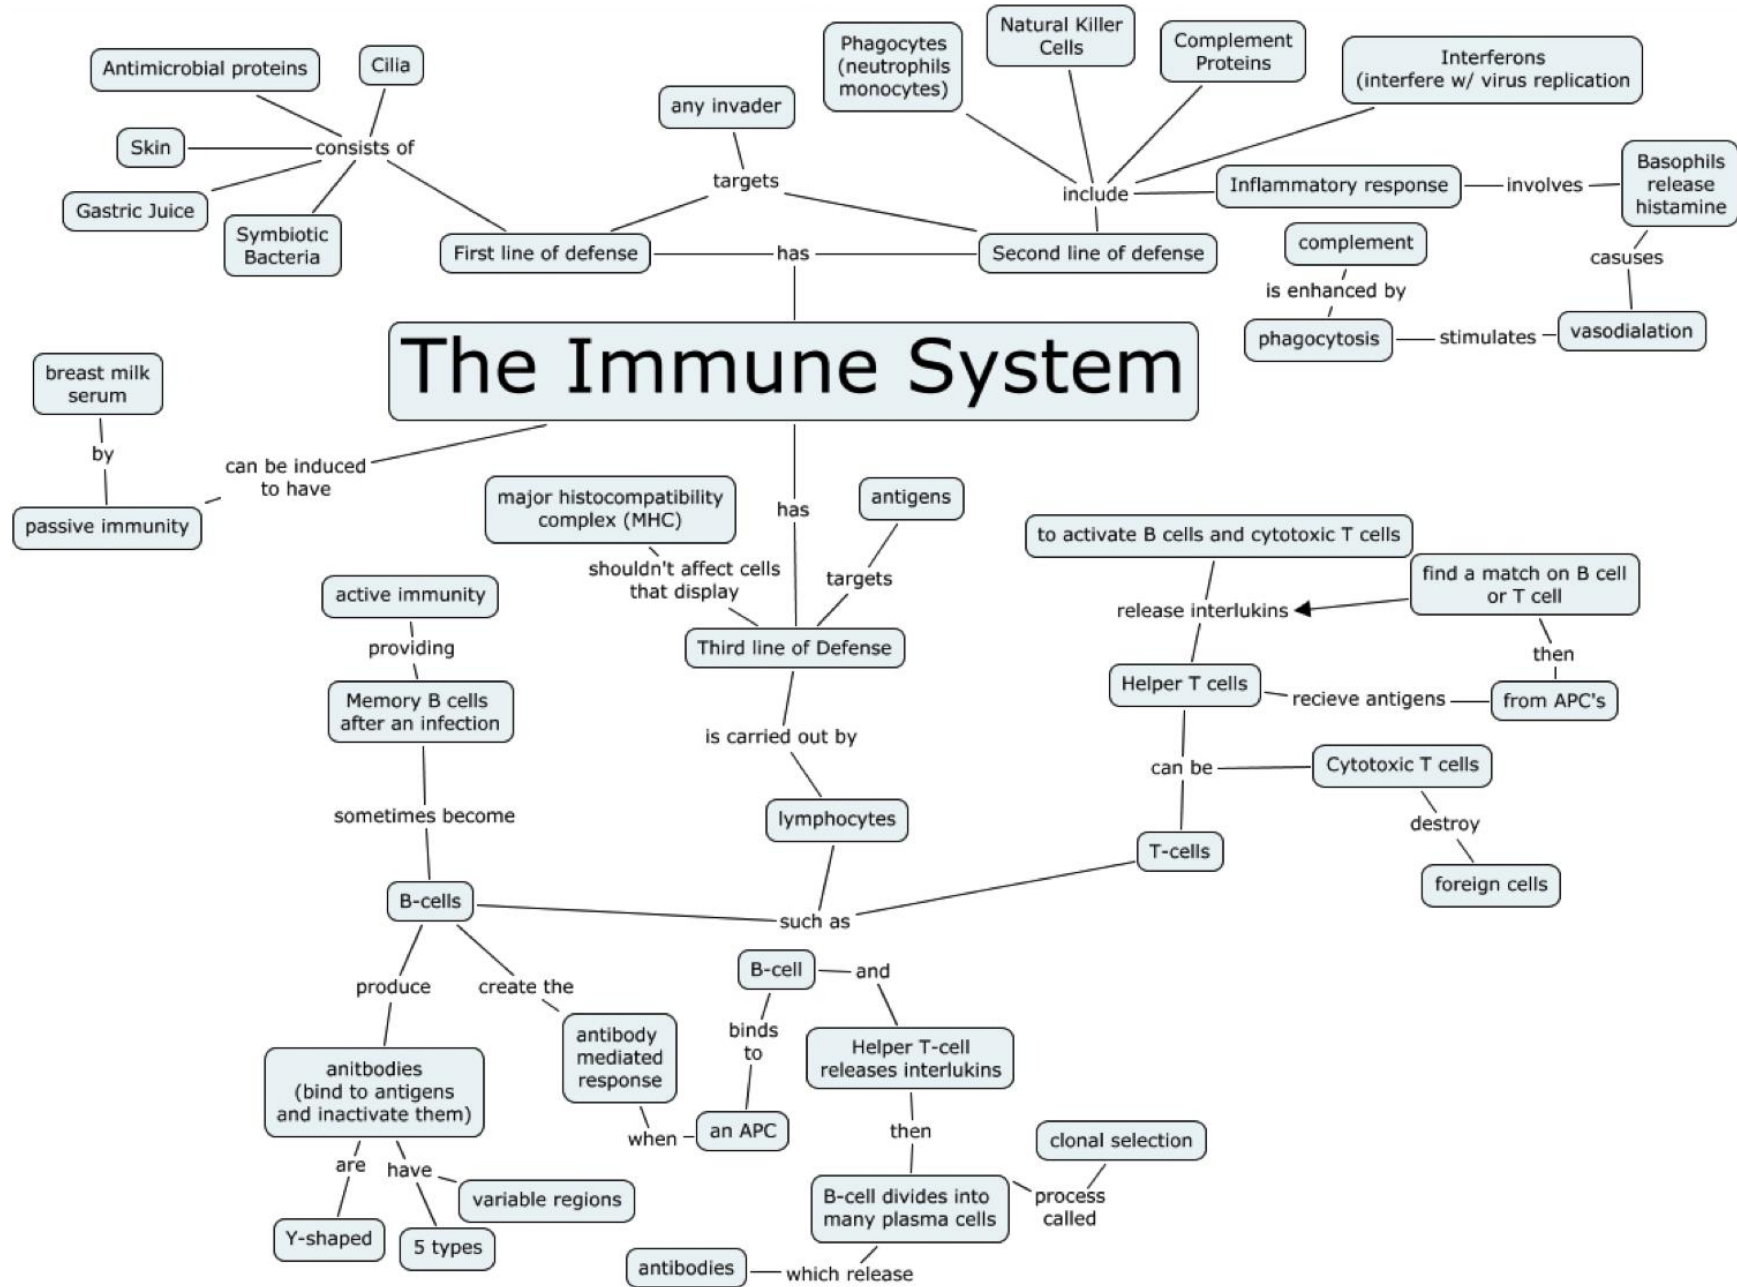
The Immune System

has

First line of defense

Second line of defense

targets

any invader

consists of

Antimicrobial proteins

Cilia

Skin

Gastric Juice

Symbiotic Bacteria

include

Phagocytes (neutrophils monocytes)

Natural Killer Cells

Complement Proteins

Interferons (interfere w/ virus replication

Inflammatory response

involves

Basophils release histamine

casuses

vasodialation

stimulates

phagocytosis

is enhanced by

complement

can be induced to have

passive immunity

by

breast milk serum

has

Third line of Defense

major histocompatibility complex (MHC)

shouldn't affect cells that display

antigens

targets

is carried out by

lymphocytes

such as

active immunity

providing

Memory B cells after an infection

sometimes become

B-cells

produce

anitbodies (bind to antigens and inactivate them)

are

Y-shaped

have

5 types

variable regions

create the

antibody mediated response

when

an APC

binds to

B-cell

and

Helper T-cell releases interlukins

then

B-cell divides into many plasma cells

process called

clonal selection

which release

antibodies

T-cells

can be

Helper T cells

Cytotoxic T cells

destroy

foreign cells

recieve antigens

from APC's

then

find a match on B cell or T cell

release interlukins

to activate B cells and cytotoxic T cells